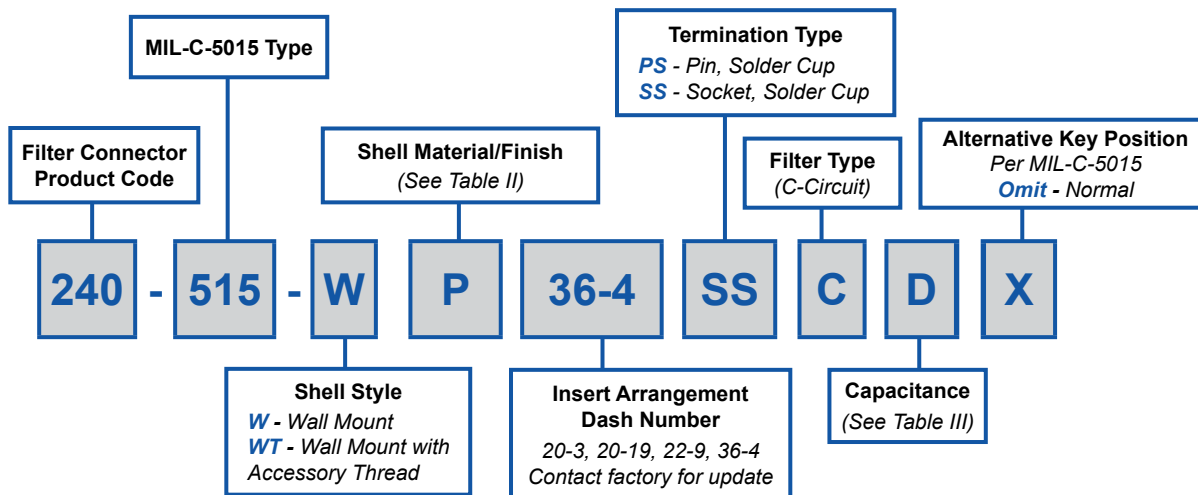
MIL-C-5015 Type

Termination Type
*PS* - Pin, Solder Cup
*SS* - Socket, Solder Cup

Filter Connector Product Code

Shell Material/Finish
(See Table II)

Filter Type
(C-Circuit)

Alternative Key Position
Per MIL-C-5015
Omit - Normal

240 - 515 - W P 36-4 SS C D X

Shell Style
W - Wall Mount
WT - Wall Mount with Accessory Thread

Insert Arrangement Dash Number
20-3, 20-19, 22-9, 36-4
Contact factory for update

Capacitance
(See Table III)